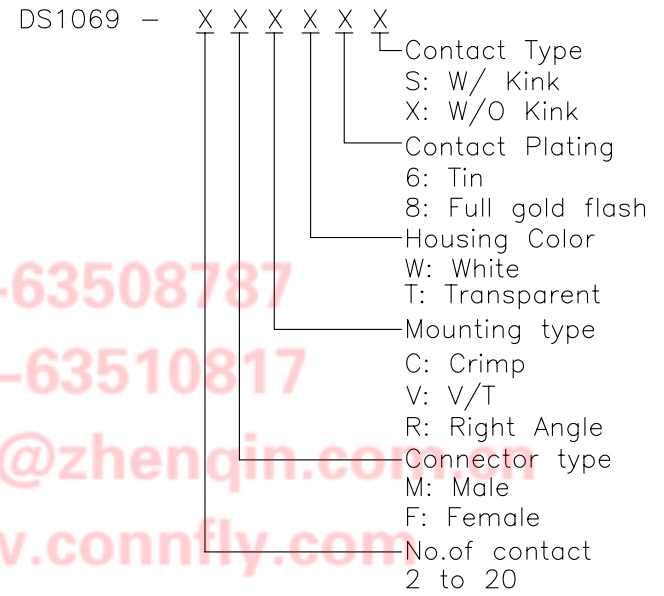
DS1069 – X X X X X X

Contact Type
S: W/ Kink
X: W/O Kink

Contact Plating
6: Tin
8: Full gold flash

Housing Color
W: White
T: Transparent

Mounting type
C: Crimp
V: V/T
R: Right Angle

Connector type
M: Male
F: Female

No.of contact
2 to 20

-63508787
-63510817
@zhenqin.com.cn
v.connfly.com